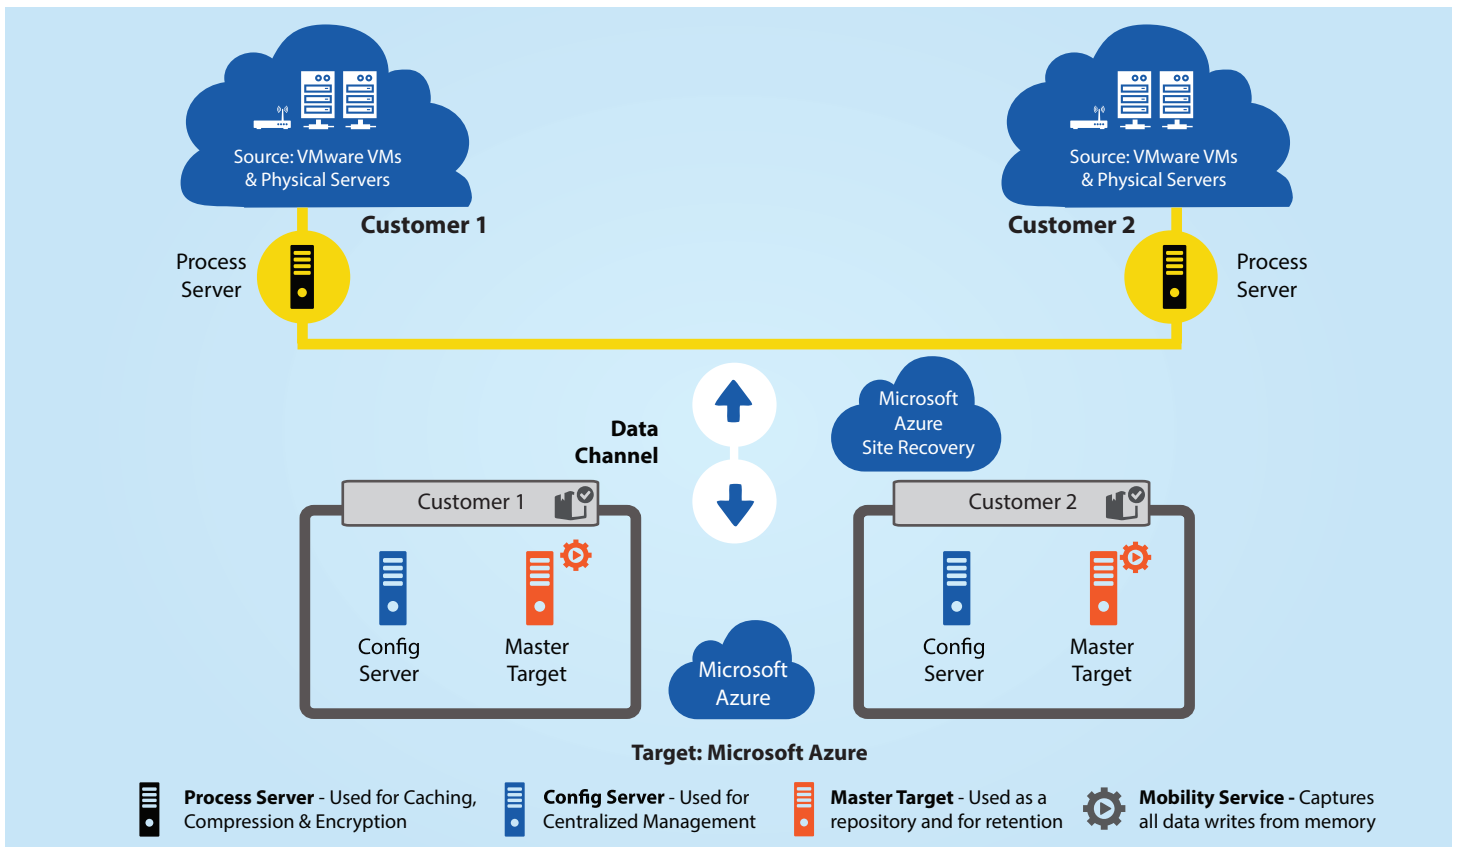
Source: VMware VMs & Physical Servers

Customer 1

Process Server

Source: VMware VMs & Physical Servers

Customer 2

Process Server

Data Channel

Microsoft Azure Site Recovery

Customer 1

Config Server

Master Target

Customer 2

Config Server

Master Target

Microsoft Azure

Target: Microsoft Azure

**Process Server** - Used for Caching, Compression & Encryption

**Config Server** - Used for Centralized Management

**Master Target** - Used as a repository and for retention

**Mobility Service** - Captures all data writes from memory